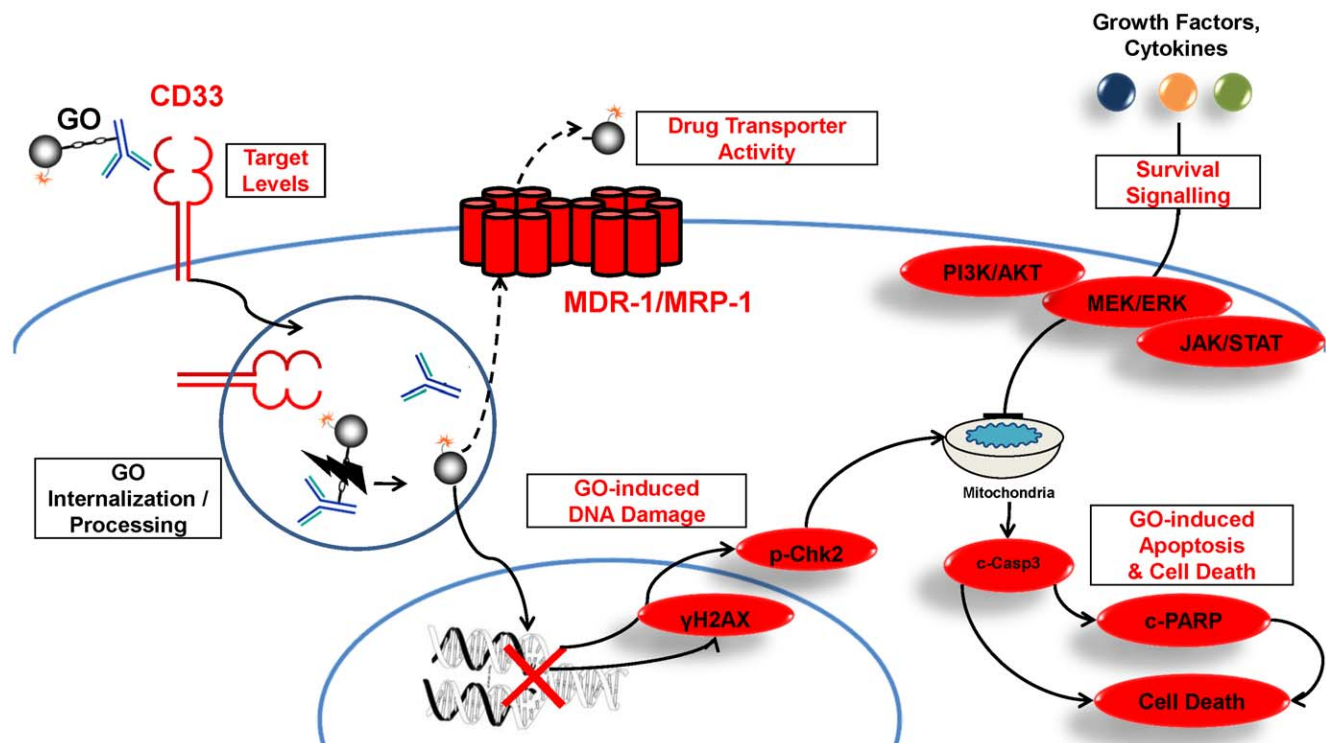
Growth Factors, Cytokines

GO

CD33

Target Levels

Drug Transporter Activity

Survival Signalling

MDR-1/MRP-1

PI3K/AKT

MEK/ERK

JAK/STAT

GO Internalization / Processing

Mitochondria

GO-induced DNA Damage

p-Chk2

c-Casp3

GO-induced Apoptosis & Cell Death

γH2AX

c-PARP

Cell Death